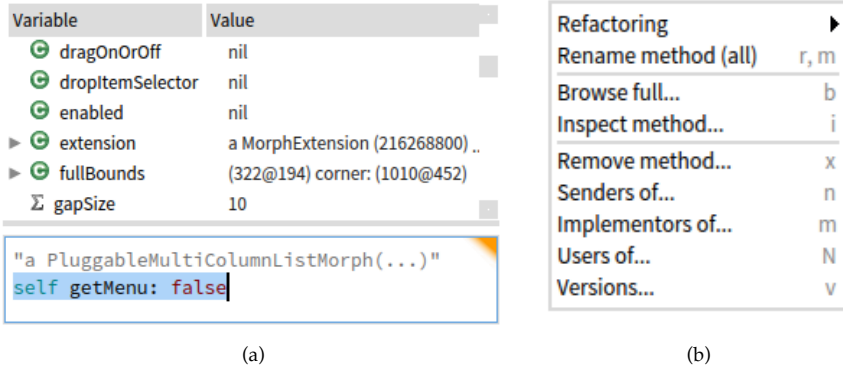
| Variable | Value |
|---|---|
| dragOnOrOff | nil |
| dropItemSelector | nil |
| enabled | nil |
| extension | a MorphExtension (216268800) .. |
| fullBounds | (322@194) corner: (1010@452) |
| Σ gapSize | 10 |

"a PluggableMultiColumnListMorph(...)"
self getMenu: false

(a)

Refactoring
Rename method (all) r, m
Browse full... b
Inspect method... i
Remove method... x
Senders of... n
Implementors of... m
Users of... N
Versions... v

(b)